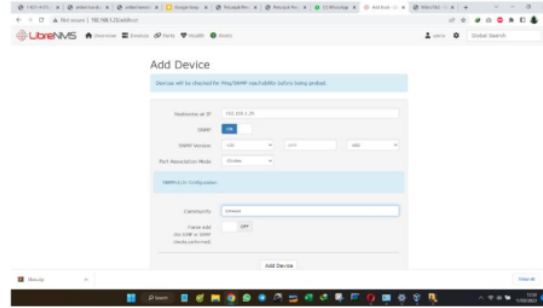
A Not secure | 192.168.1.20/addhost

LibreNMS Overview Devices Ports Health Alerts

Global Search

Add Device

Devices will be checked for Ping/SNMP reachability before being probed.

Hostname or IP 192.168.1.29

SNMP ON

SNMP Version v2c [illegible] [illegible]

Port Association Mode ifIndex

SNMPv1/2c Configuration

Community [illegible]

Force add (No ICMP or SNMP checks performed) OFF

Add Device

Show all